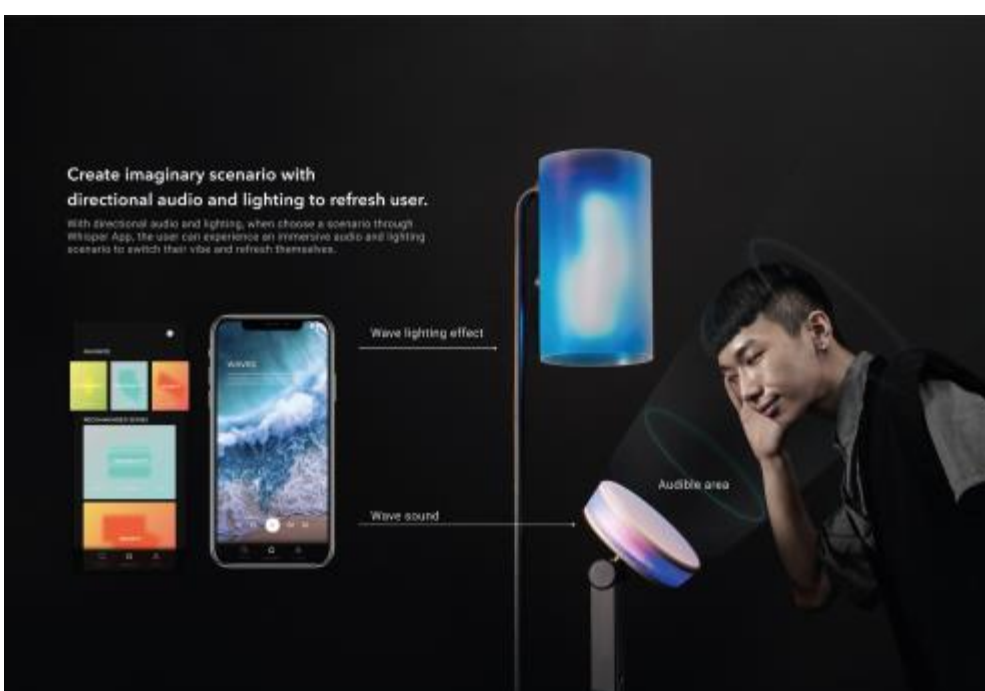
Create imaginary scenario with directional audio and lighting to refresh user.

With directional audio and lighting, when choose a scenario through Whisper App, the user can experience an immersive audio and lighting scenario to switch their vibe and refresh themselves.

WAVES

Wave lighting effect

Audible area

Wave sound